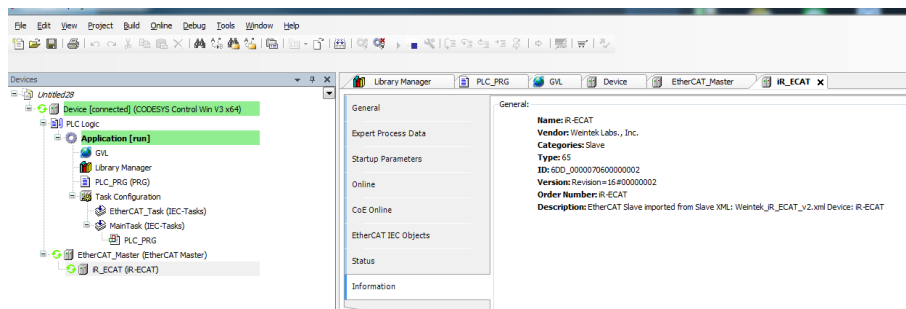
File Edit View Project Build Online Debug Tools Window Help

Devices

Untitled28
Device [connected] (CODESYS Control Win V3 x64)
PLC Logic
Application [run]
GVL
Library Manager
PLC_PRG (PRG)
Task Configuration
EtherCAT_Task (IEC-Tasks)
MainTask (IEC-Tasks)
PLC_PRG
EtherCAT_Master (EtherCAT Master)
iR_ECAT (iR-ECAT)

Library Manager | PLC_PRG | GVL | Device | EtherCAT_Master | iR_ECAT

General
Expert Process Data
Startup Parameters
Online
CoE Online
EtherCAT IEC Objects
Status
Information

General:
Name: iR-ECAT
Vendor: Weintek Labs., Inc.
Categories: Slave
Type: 65
ID: 6DD_0000070600000002
Version: Revision=16#00000002
Order Number: iR-ECAT
Description: EtherCAT Slave imported from Slave XML: Weintek_iR_ECAT_v2.xml Device: iR-ECAT